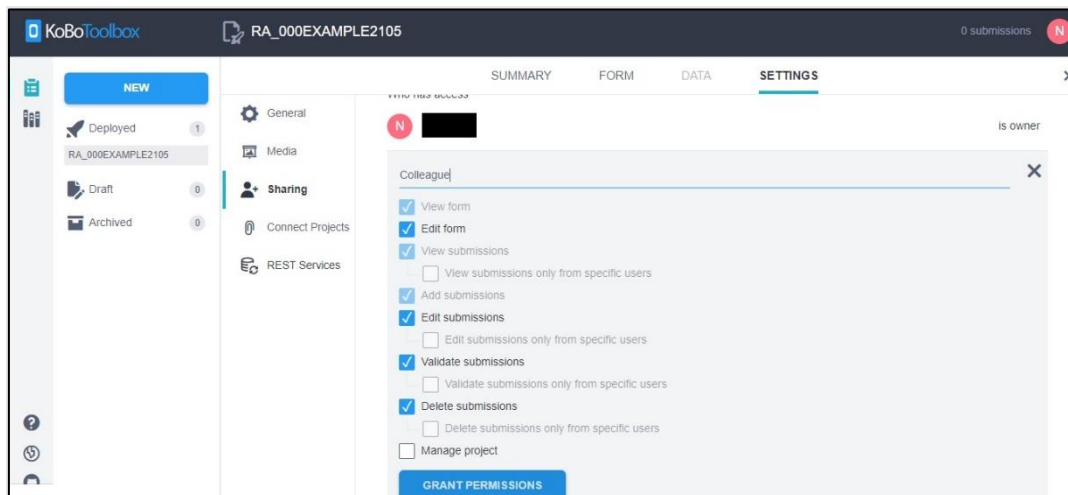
KoBoToolbox

RA_000EXAMPLE2105

0 submissions

N

NEW

Deployed 1

RA_000EXAMPLE2105

Draft 0

Archived 0

SUMMARY FORM DATA SETTINGS

General

Media

Sharing

Connect Projects

REST Services

Who has access

N

is owner

Colleague

View form

Edit form

View submissions

View submissions only from specific users

Add submissions

Edit submissions

Edit submissions only from specific users

Validate submissions

Validate submissions only from specific users

Delete submissions

Delete submissions only from specific users

Manage project

GRANT PERMISSIONS